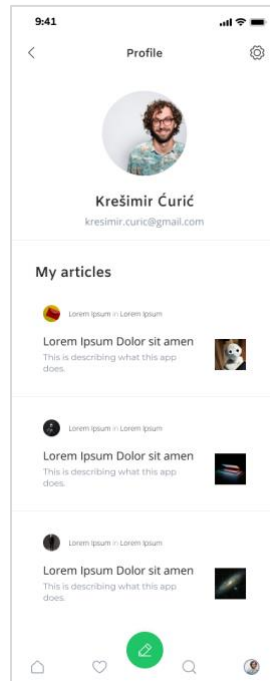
9:41

Profile

Krešimir Ćurić
kresimir.curic@gmail.com

My articles

Lorem Ipsum in Lorem Ipsum

Lorem Ipsum Dolor sit amen
This is describing what this app does.

Lorem Ipsum in Lorem Ipsum

Lorem Ipsum Dolor sit amen
This is describing what this app does.

Lorem Ipsum in Lorem Ipsum

Lorem Ipsum Dolor sit amen
This is describing what this app does.